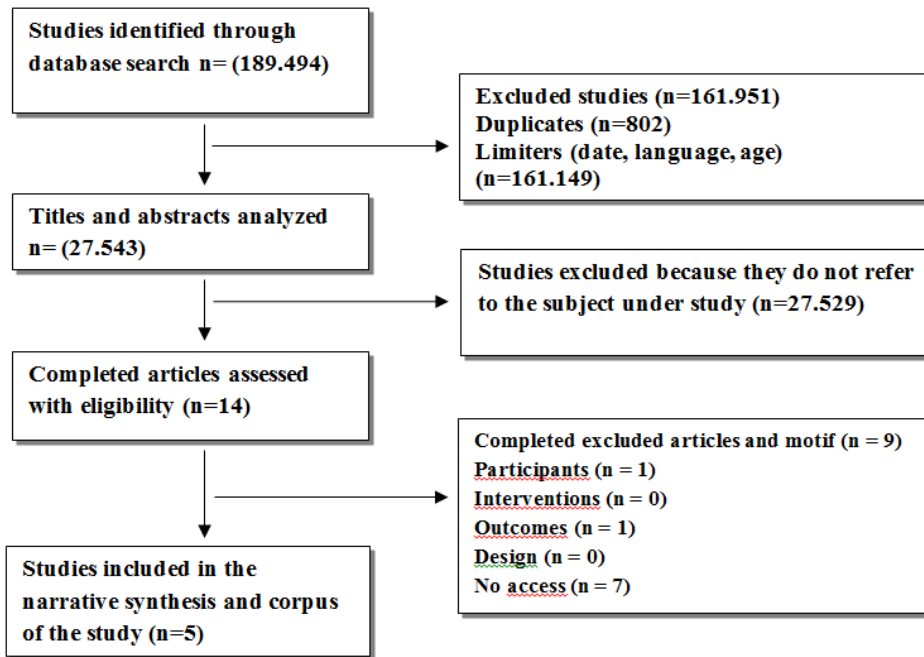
Studies identified through database search n= (189.494)

Excluded studies (n=161.951)
Duplicates (n=802)
Limiters (date, language, age) (n=161.149)

Titles and abstracts analyzed n= (27.543)

Studies excluded because they do not refer to the subject under study (n=27.529)

Completed articles assessed with eligibility (n=14)

Completed excluded articles and motif (n = 9)
Participants (n = 1)
Interventions (n = 0)
Outcomes (n = 1)
Design (n = 0)
No access (n = 7)

Studies included in the narrative synthesis and corpus of the study (n=5)